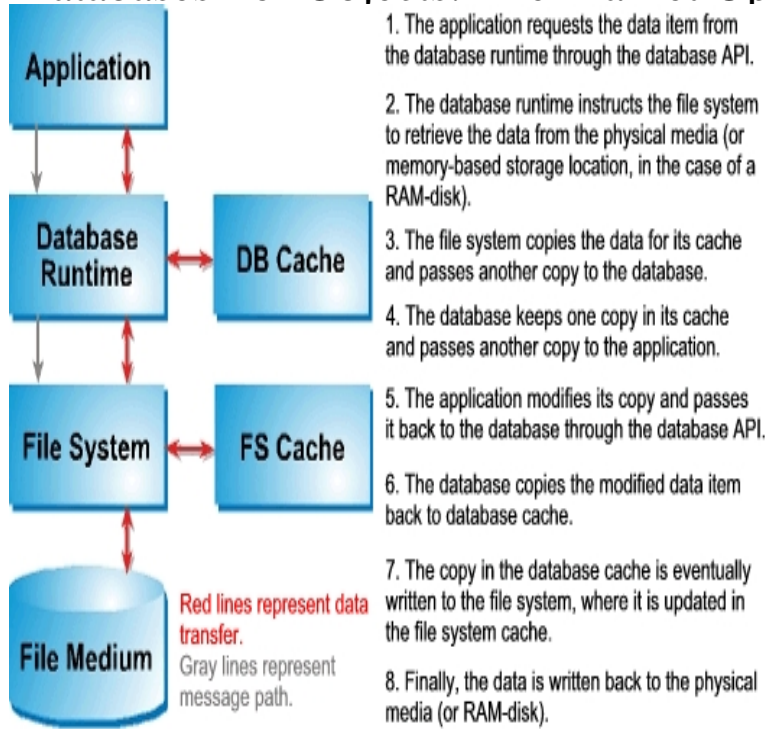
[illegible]

Application

Database Runtime

DB Cache

File System

FS Cache

File Medium

Red lines represent data transfer.

Gray lines represent message path.

1. The application requests the data item from the database runtime through the database API.

2. The database runtime instructs the file system to retrieve the data from the physical media (or memory-based storage location, in the case of a RAM-disk).

3. The file system copies the data for its cache and passes another copy to the database.

4. The database keeps one copy in its cache and passes another copy to the application.

5. The application modifies its copy and passes it back to the database through the database API.

6. The database copies the modified data item back to database cache.

7. The copy in the database cache is eventually written to the file system, where it is updated in the file system cache.

8. Finally, the data is written back to the physical media (or RAM-disk).